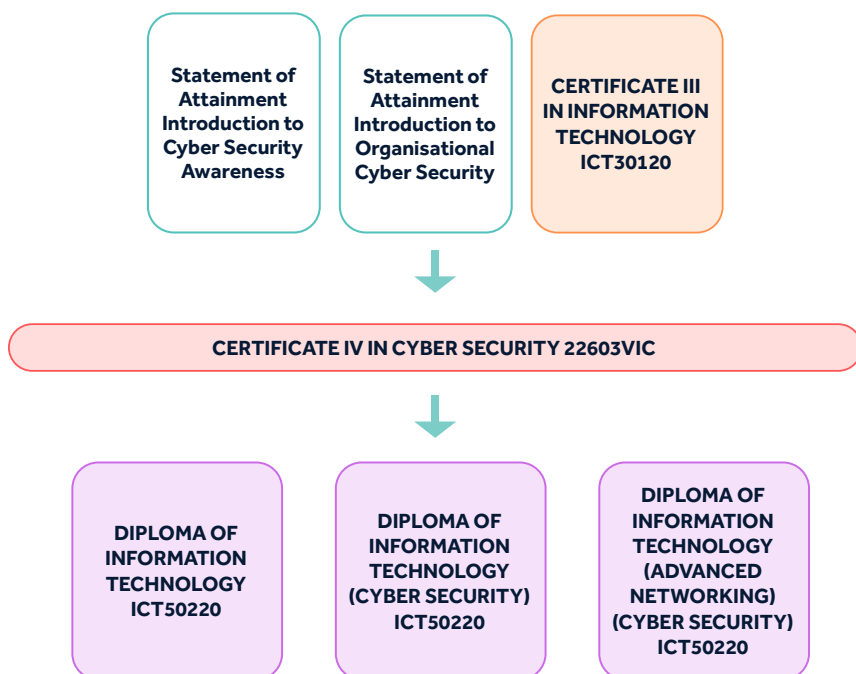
Statement of Attainment Introduction to Cyber Security Awareness

Statement of Attainment Introduction to Organisational Cyber Security

CERTIFICATE III IN INFORMATION TECHNOLOGY ICT30120

CERTIFICATE IV IN CYBER SECURITY 22603VIC

DIPLOMA OF INFORMATION TECHNOLOGY ICT50220

DIPLOMA OF INFORMATION TECHNOLOGY (CYBER SECURITY) ICT50220

DIPLOMA OF INFORMATION TECHNOLOGY (ADVANCED NETWORKING) (CYBER SECURITY) ICT50220